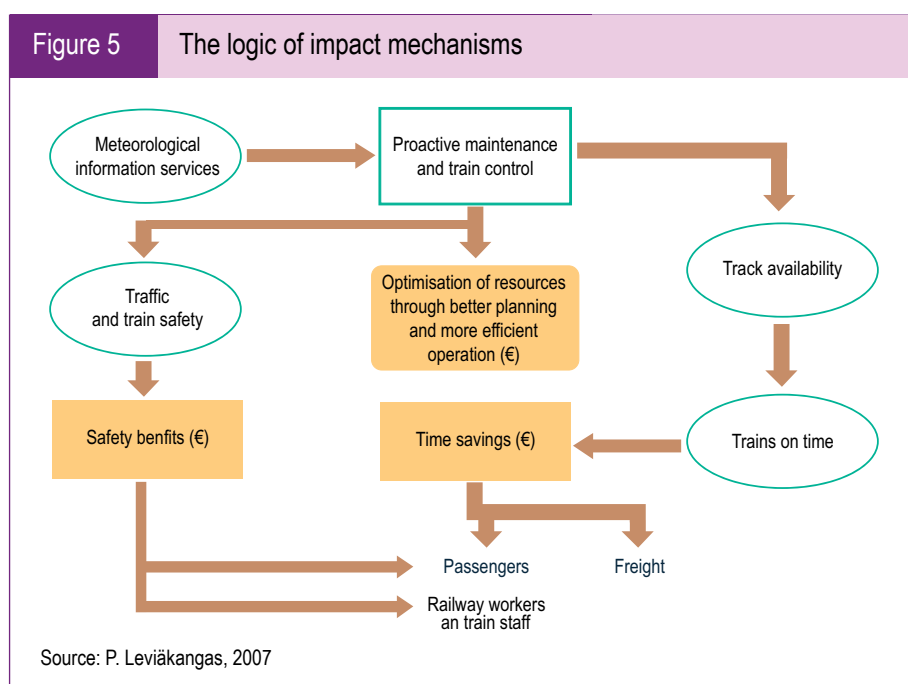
Figure 5

The logic of impact mechanisms

Meteorological information services

Proactive maintenance and train control

Track availability

Traffic and train safety

Optimisation of resources through better planning and more efficient operation (€)

Safety benfits (€)

Time savings (€)

Trains on time

Passengers

Freight

Railway workers an train staff

Source: P. Leviäkangas, 2007